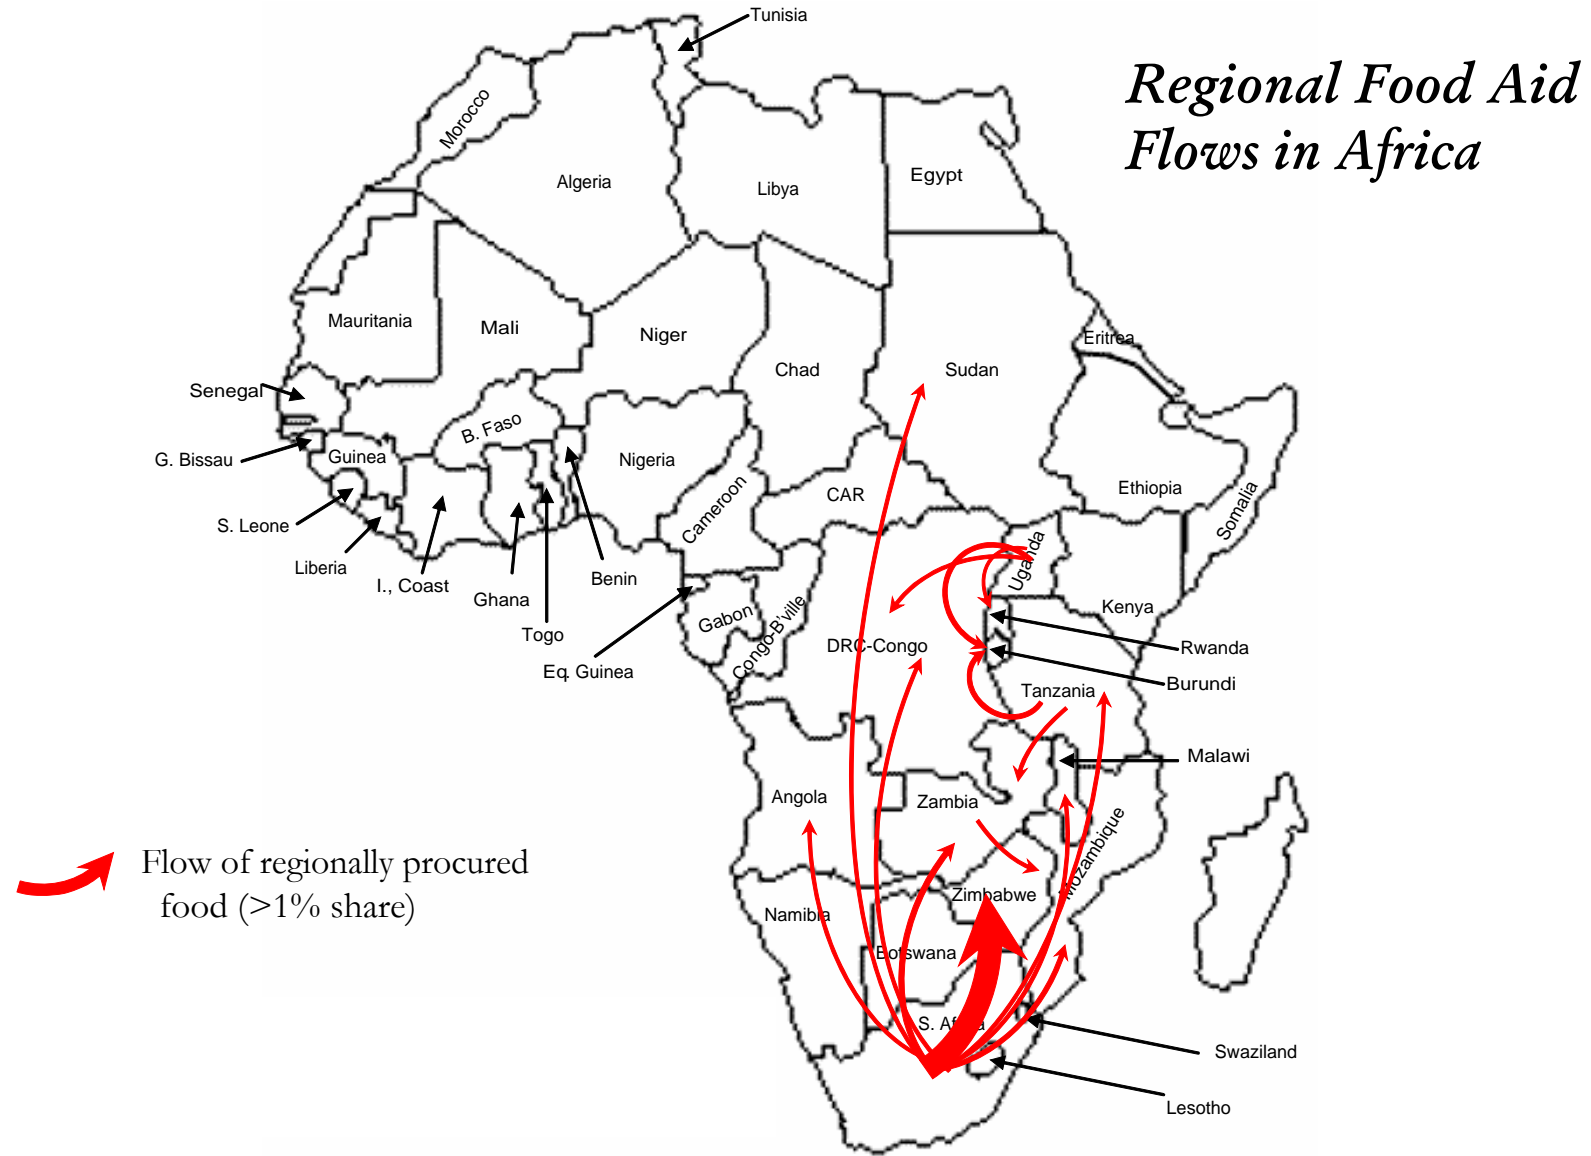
Regional Food Aid Flows in Africa

Tunisia
Morocco
Algeria
Libya
Egypt
Mauritania
Mali
Niger
Chad
Sudan
Eritrea
Senegal
G. Bissau
Guinea
B. Faso
Nigeria
S. Leone
Liberia
I., Coast
Ghana
Togo
Benin
Cameroon
CAR
Ethiopia
Somalia
Uganda
Kenya
Eq. Guinea
Gabon
Congo-B'ville
DRC-Congo
Rwanda
Burundi
Tanzania
Malawi
Angola
Zambia
Mozambique
Zimbabwe
Namibia
Botswana
S. Africa
Swaziland
Lesotho

Flow of regionally procured food (>1% share)